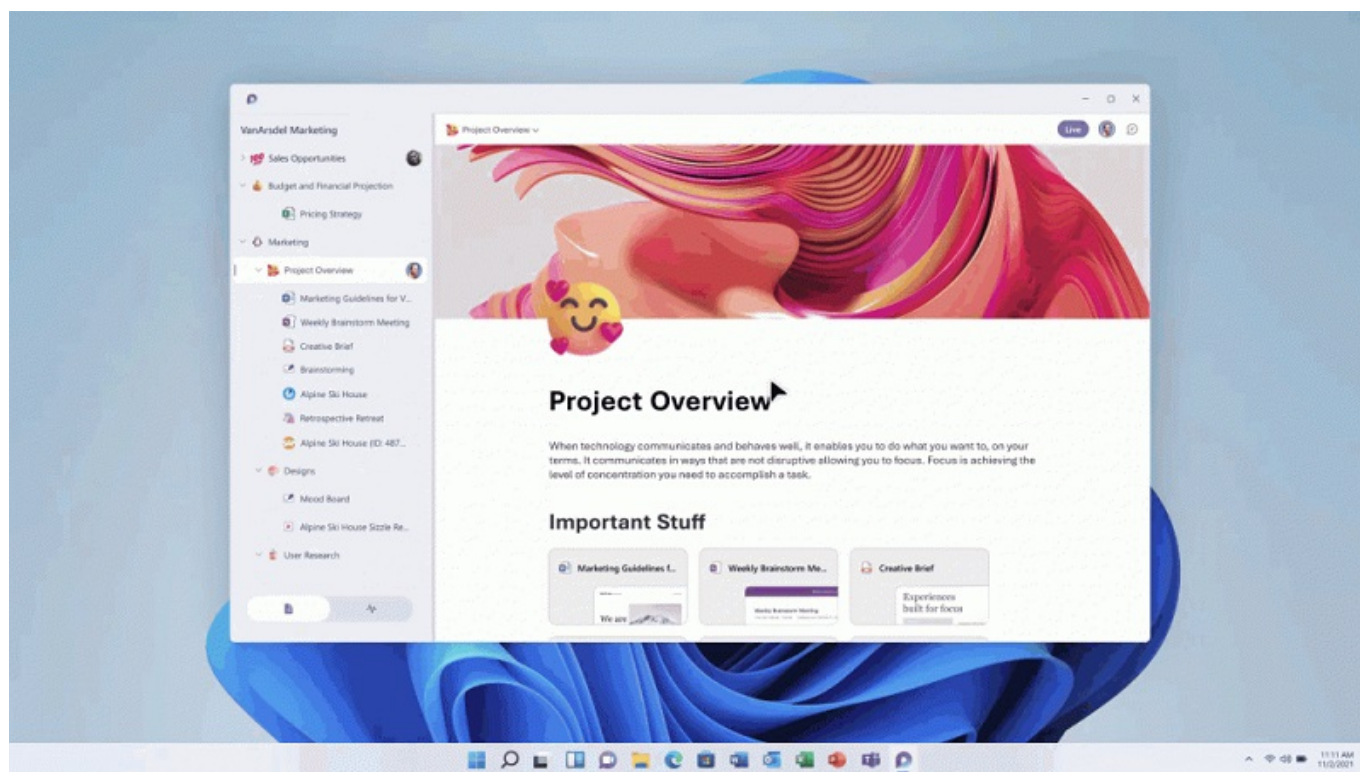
VanArsdel Marketing

Sales Opportunities

Budget and Financial Projection

Pricing Strategy

Marketing

Project Overview

Marketing Guidelines for V...

Weekly Brainstorm Meeting

Creative Brief

Brainstorming

Alpine Ski House

Retrospective Retreat

Alpine Ski House (ID: 487...

Designs

Mood Board

Alpine Ski House Sizzle Re...

User Research

Project Overview

Live

Project Overview

When technology communicates and behaves well, it enables you to do what you want to, on your terms. It communicates in ways that are not disruptive allowing you to focus. Focus is achieving the level of concentration you need to accomplish a task.

Important Stuff

Marketing Guidelines f...

We are

Weekly Brainstorm Me...

Weekly Brainstorm Meeting

Creative Brief

Experiences built for focus

11:11 AM
11/2/2021